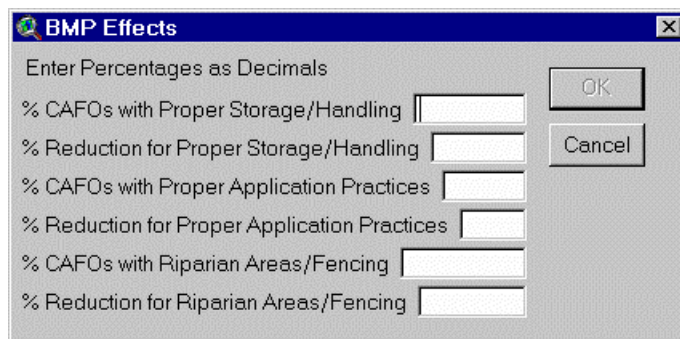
BMP Effects

Enter Percentages as Decimals

% CAFOs with Proper Storage/Handling

% Reduction for Proper Storage/Handling

% CAFOs with Proper Application Practices

% Reduction for Proper Application Practices

% CAFOs with Riparian Areas/Fencing

% Reduction for Riparian Areas/Fencing

OK

Cancel